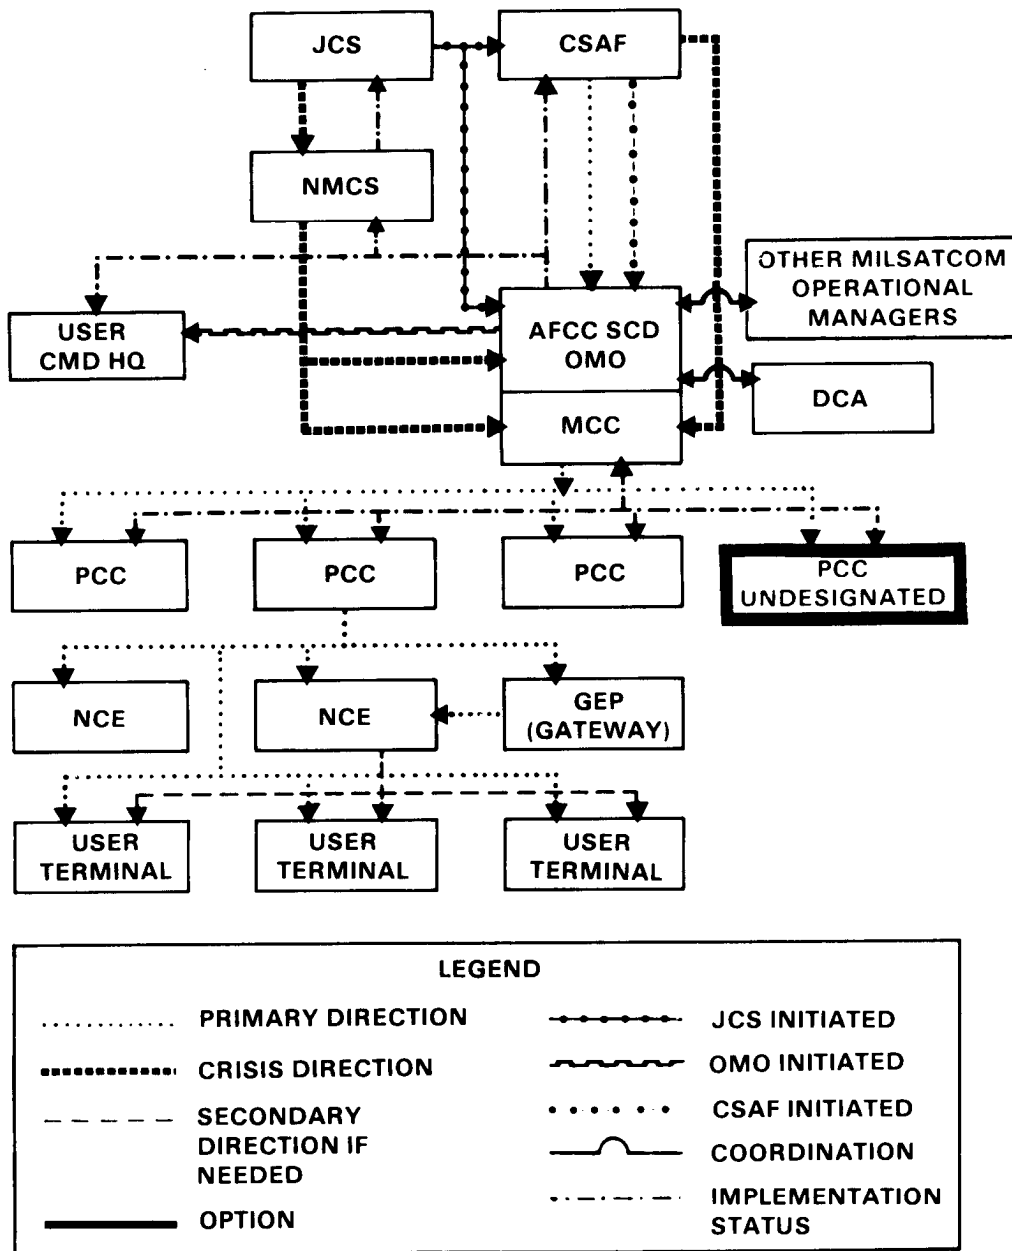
JCS

CSAF

NMCS

OTHER MILSATCOM OPERATIONAL MANAGERS

USER CMD HQ

AFCC SCD OMO

MCC

DCA

PCC

PCC

PCC

PCC UNDESIGNATED

NCE

NCE

GEP (GATEWAY)

USER TERMINAL

USER TERMINAL

USER TERMINAL

LEGEND

PRIMARY DIRECTION

CRISIS DIRECTION

SECONDARY DIRECTION IF NEEDED

OPTION

JCS INITIATED

OMO INITIATED

CSAF INITIATED

COORDINATION

IMPLEMENTATION STATUS